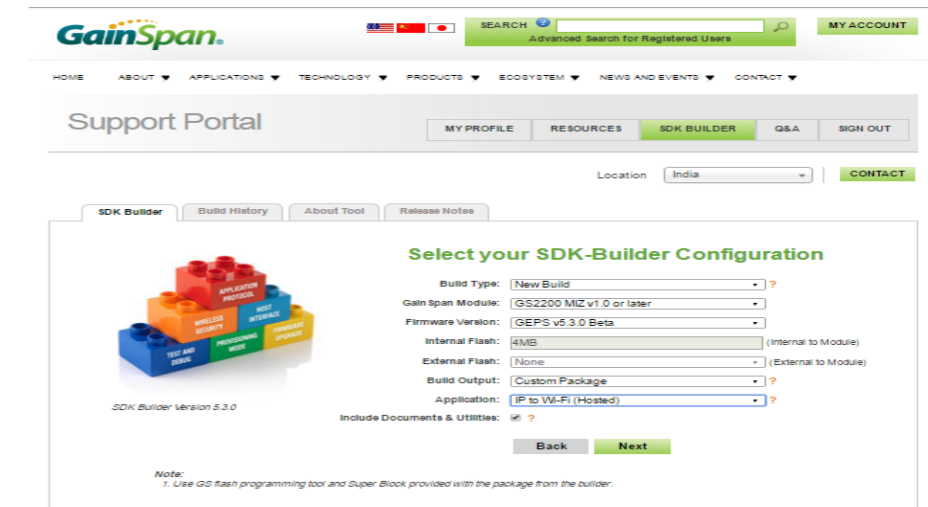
GainSpan.

SEARCH
Advanced Search for Registered Users

MY ACCOUNT

HOME ABOUT APPLICATIONS TECHNOLOGY PRODUCTS ECOSYSTEM NEWS AND EVENTS CONTACT

Support Portal

MY PROFILE RESOURCES SDK BUILDER Q&A SIGN OUT

Location India

CONTACT

SDK Builder Build History About Tool Release Notes

Select your SDK-Builder Configuration

APPLICATION PROTOCOL
WIRELESS SECURITY
HOST INTERFACE
TEST AND DEBUG
PROVISIONING MODE
FIRMWARE UPGRADE

SDK Builder Version 5.3.0

Build Type: New Build ?
Gain Span Module: GS2200 MIZ v1.0 or later
Firmware Version: GEPS v5.3.0 Beta
Internal Flash: 4MB (Internal to Module)
External Flash: None (External to Module)
Build Output: Custom Package ?
Application: IP to Wi-Fi (Hosted) ?
Include Documents & Utilities: ?

Back Next

Note:
1. Use GS flash programming tool and Super Block provided with the package from the builder.